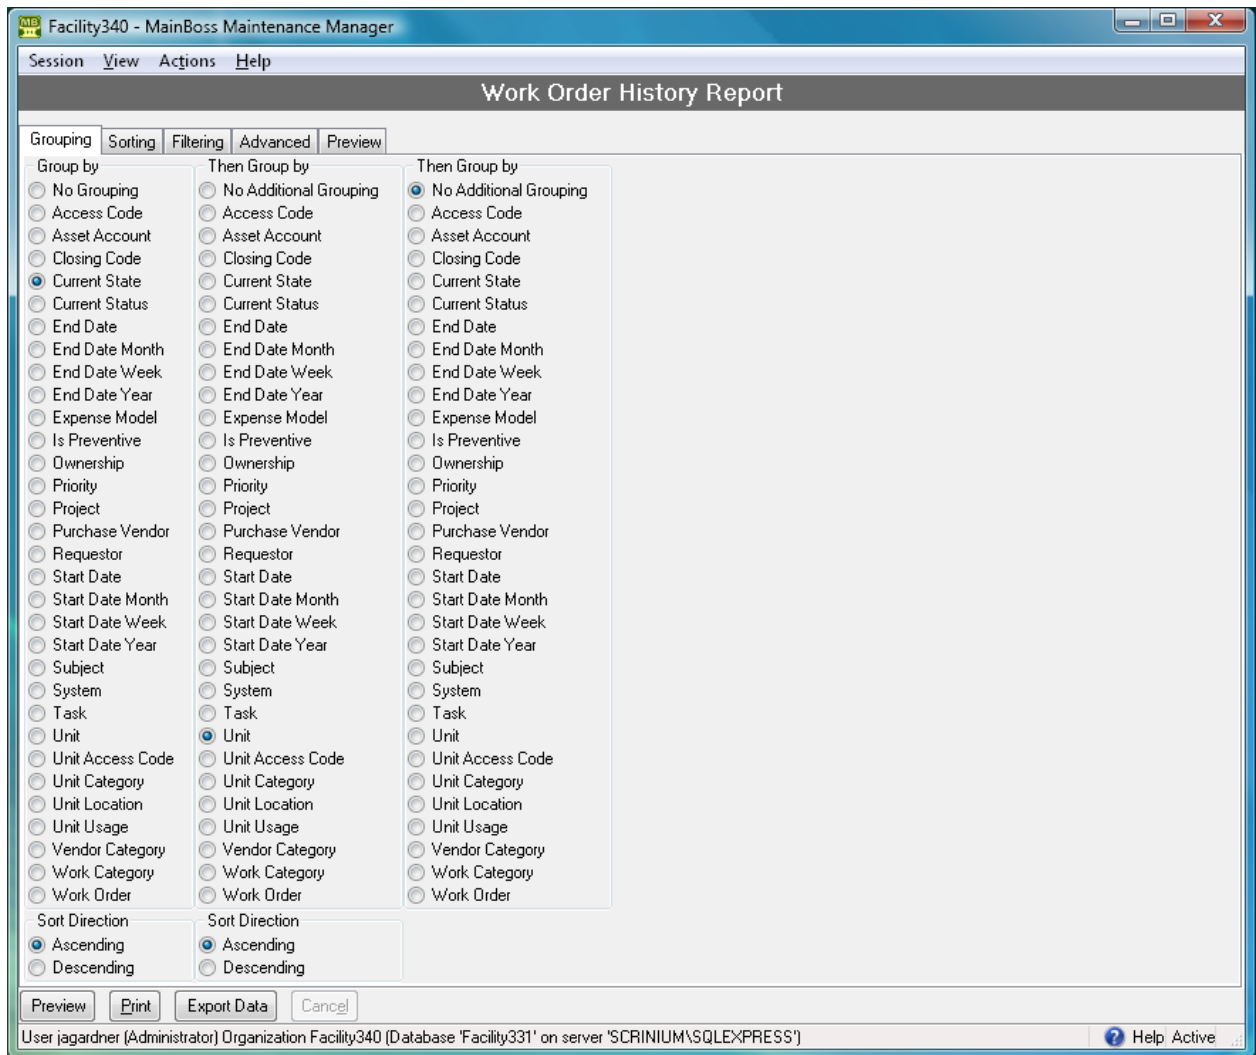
Facility340 - MainBoss Maintenance Manager

Session View Actions Help

Work Order History Report

Grouping Sorting Filtering Advanced Preview

Group by
No Grouping
Access Code
Asset Account
Closing Code
Current State
Current Status
End Date
End Date Month
End Date Week
End Date Year
Expense Model
Is Preventive
Ownership
Priority
Project
Purchase Vendor
Requestor
Start Date
Start Date Month
Start Date Week
Start Date Year
Subject
System
Task
Unit
Unit Access Code
Unit Category
Unit Location
Unit Usage
Vendor Category
Work Category
Work Order

Sort Direction
Ascending
Descending

Then Group by
No Additional Grouping
Access Code
Asset Account
Closing Code
Current State
Current Status
End Date
End Date Month
End Date Week
End Date Year
Expense Model
Is Preventive
Ownership
Priority
Project
Purchase Vendor
Requestor
Start Date
Start Date Month
Start Date Week
Start Date Year
Subject
System
Task
Unit
Unit Access Code
Unit Category
Unit Location
Unit Usage
Vendor Category
Work Category
Work Order

Sort Direction
Ascending
Descending

Then Group by
No Additional Grouping
Access Code
Asset Account
Closing Code
Current State
Current Status
End Date
End Date Month
End Date Week
End Date Year
Expense Model
Is Preventive
Ownership
Priority
Project
Purchase Vendor
Requestor
Start Date
Start Date Month
Start Date Week
Start Date Year
Subject
System
Task
Unit
Unit Access Code
Unit Category
Unit Location
Unit Usage
Vendor Category
Work Category
Work Order

Preview Print Export Data Cancel

User jagardner (Administrator) Organization Facility340 (Database 'Facility331' on server 'SCRINIUM\SQLEXPRESS')

Help Active